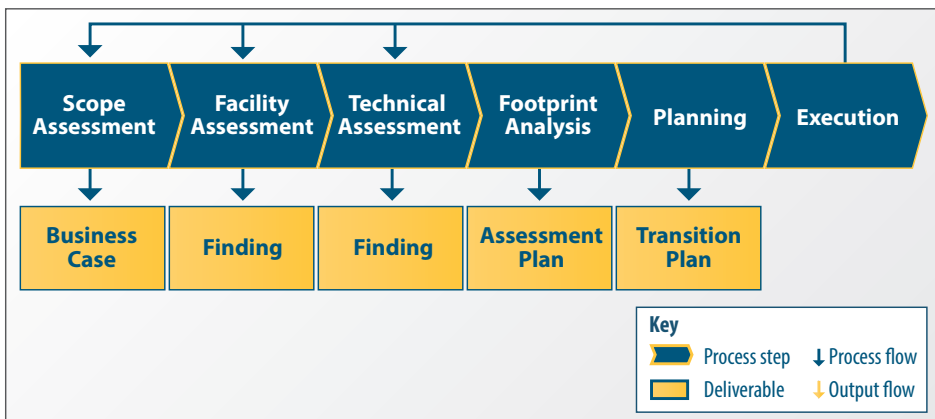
Scope Assessment

Facility Assessment

Technical Assessment

Footprint Analysis

Planning

Execution

Business Case

Finding

Finding

Assessment Plan

Transition Plan

Key

Process step

Process flow

Deliverable

Output flow